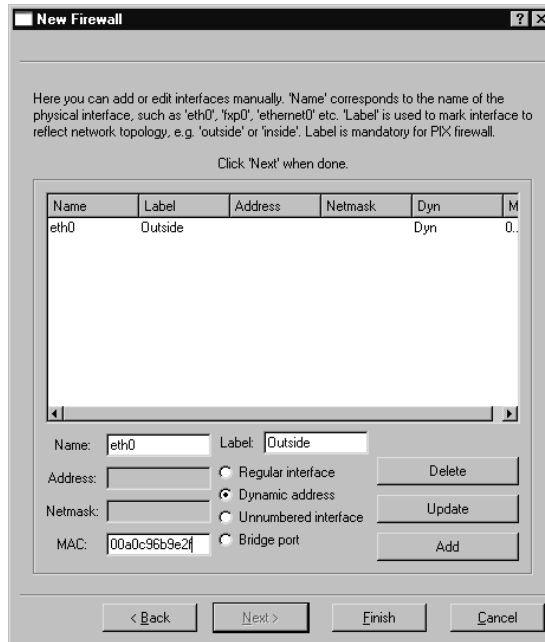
New Firewall

Here you can add or edit interfaces manually. 'Name' corresponds to the name of the physical interface, such as 'eth0', 'fxp0', 'ethernet0' etc. 'Label' is used to mark interface to reflect network topology, e.g. 'outside' or 'inside'. Label is mandatory for PIX firewall.

Click 'Next' when done.

| Name | Label | Address | Netmask | Dyn | M |
|---|---|---|---|---|---|
| eth0 | Outside | | | Dyn | 0.. |

Name: eth0
Label: Outside
Address:
Netmask:
MAC: 00a0c96b9e2f

Regular interface
Dynamic address
Unnumbered interface
Bridge port

Delete
Update
Add

< Back
Next >
Finish
Cancel